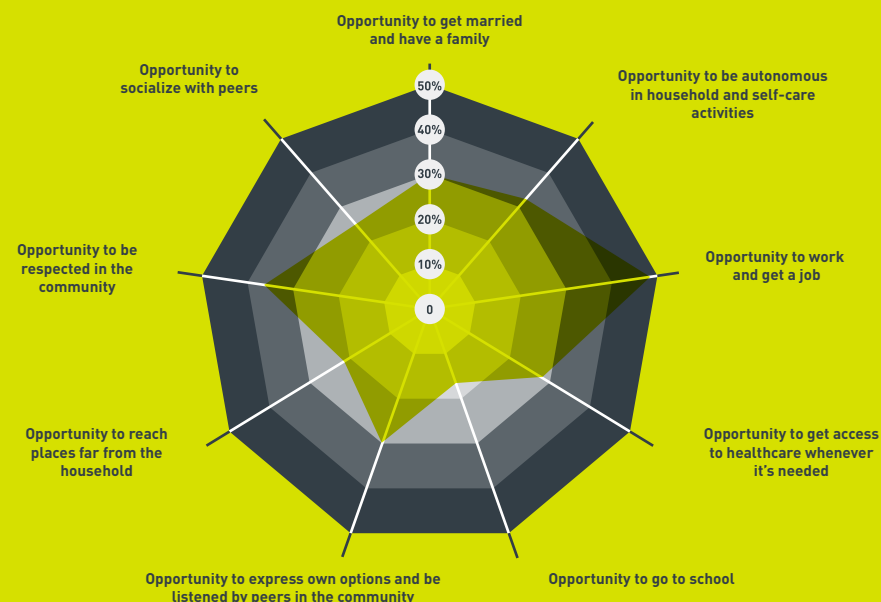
Opportunity to get married and have a family

Opportunity to socialize with peers

Opportunity to be autonomous in household and self-care activities

50%

40%

30%

20%

10%

0

Opportunity to be respected in the community

Opportunity to work and get a job

Opportunity to reach places far from the household

Opportunity to get access to healthcare whenever it's needed

Opportunity to express own options and be listened by peers in the community

Opportunity to go to school